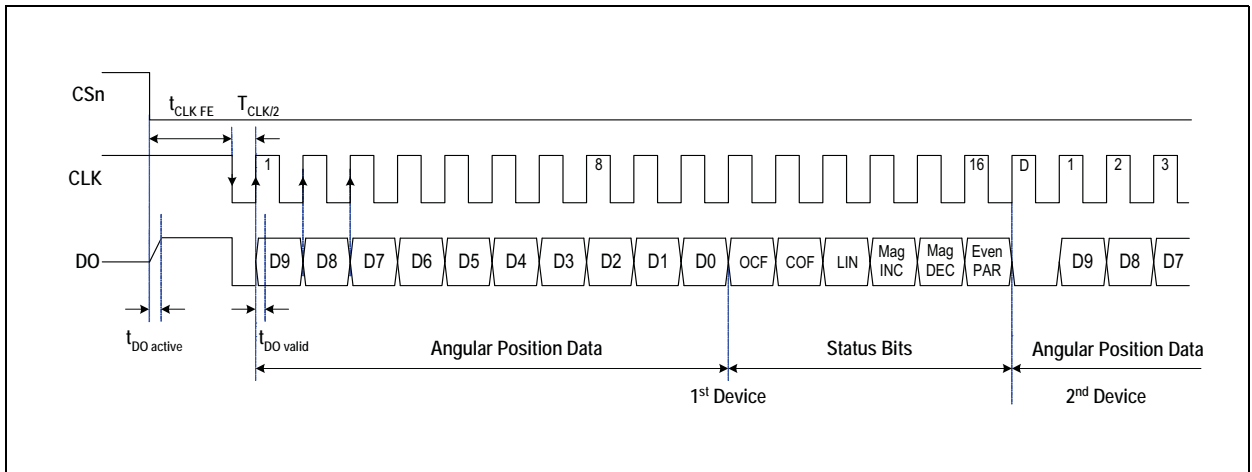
CSn

$t_{CLK\ FE}$

$T_{CLK/2}$

CLK

1

8

16

D

1

2

3

DO

D9 D8 D7 D6 D5 D4 D3 D2 D1 D0 OCF COF LIN Mag INC Mag DEC Even PAR D9 D8 D7

$t_{DO\ active}$

$t_{DO\ valid}$

Angular Position Data

Status Bits

Angular Position Data

1$^{st}$ Device

2$^{nd}$ Device